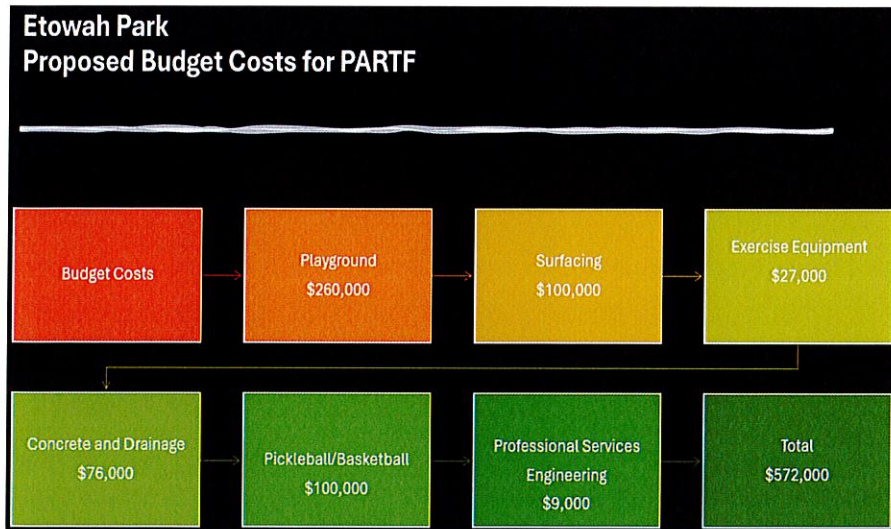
Etowah Park
Proposed Budget Costs for PARTF

Budget Costs

Playground
$260,000

Surfacing
$100,000

Exercise Equipment
$27,000

Concrete and Drainage
$76,000

Pickleball/Basketball
$100,000

Professional Services
Engineering
$9,000

Total
$572,000